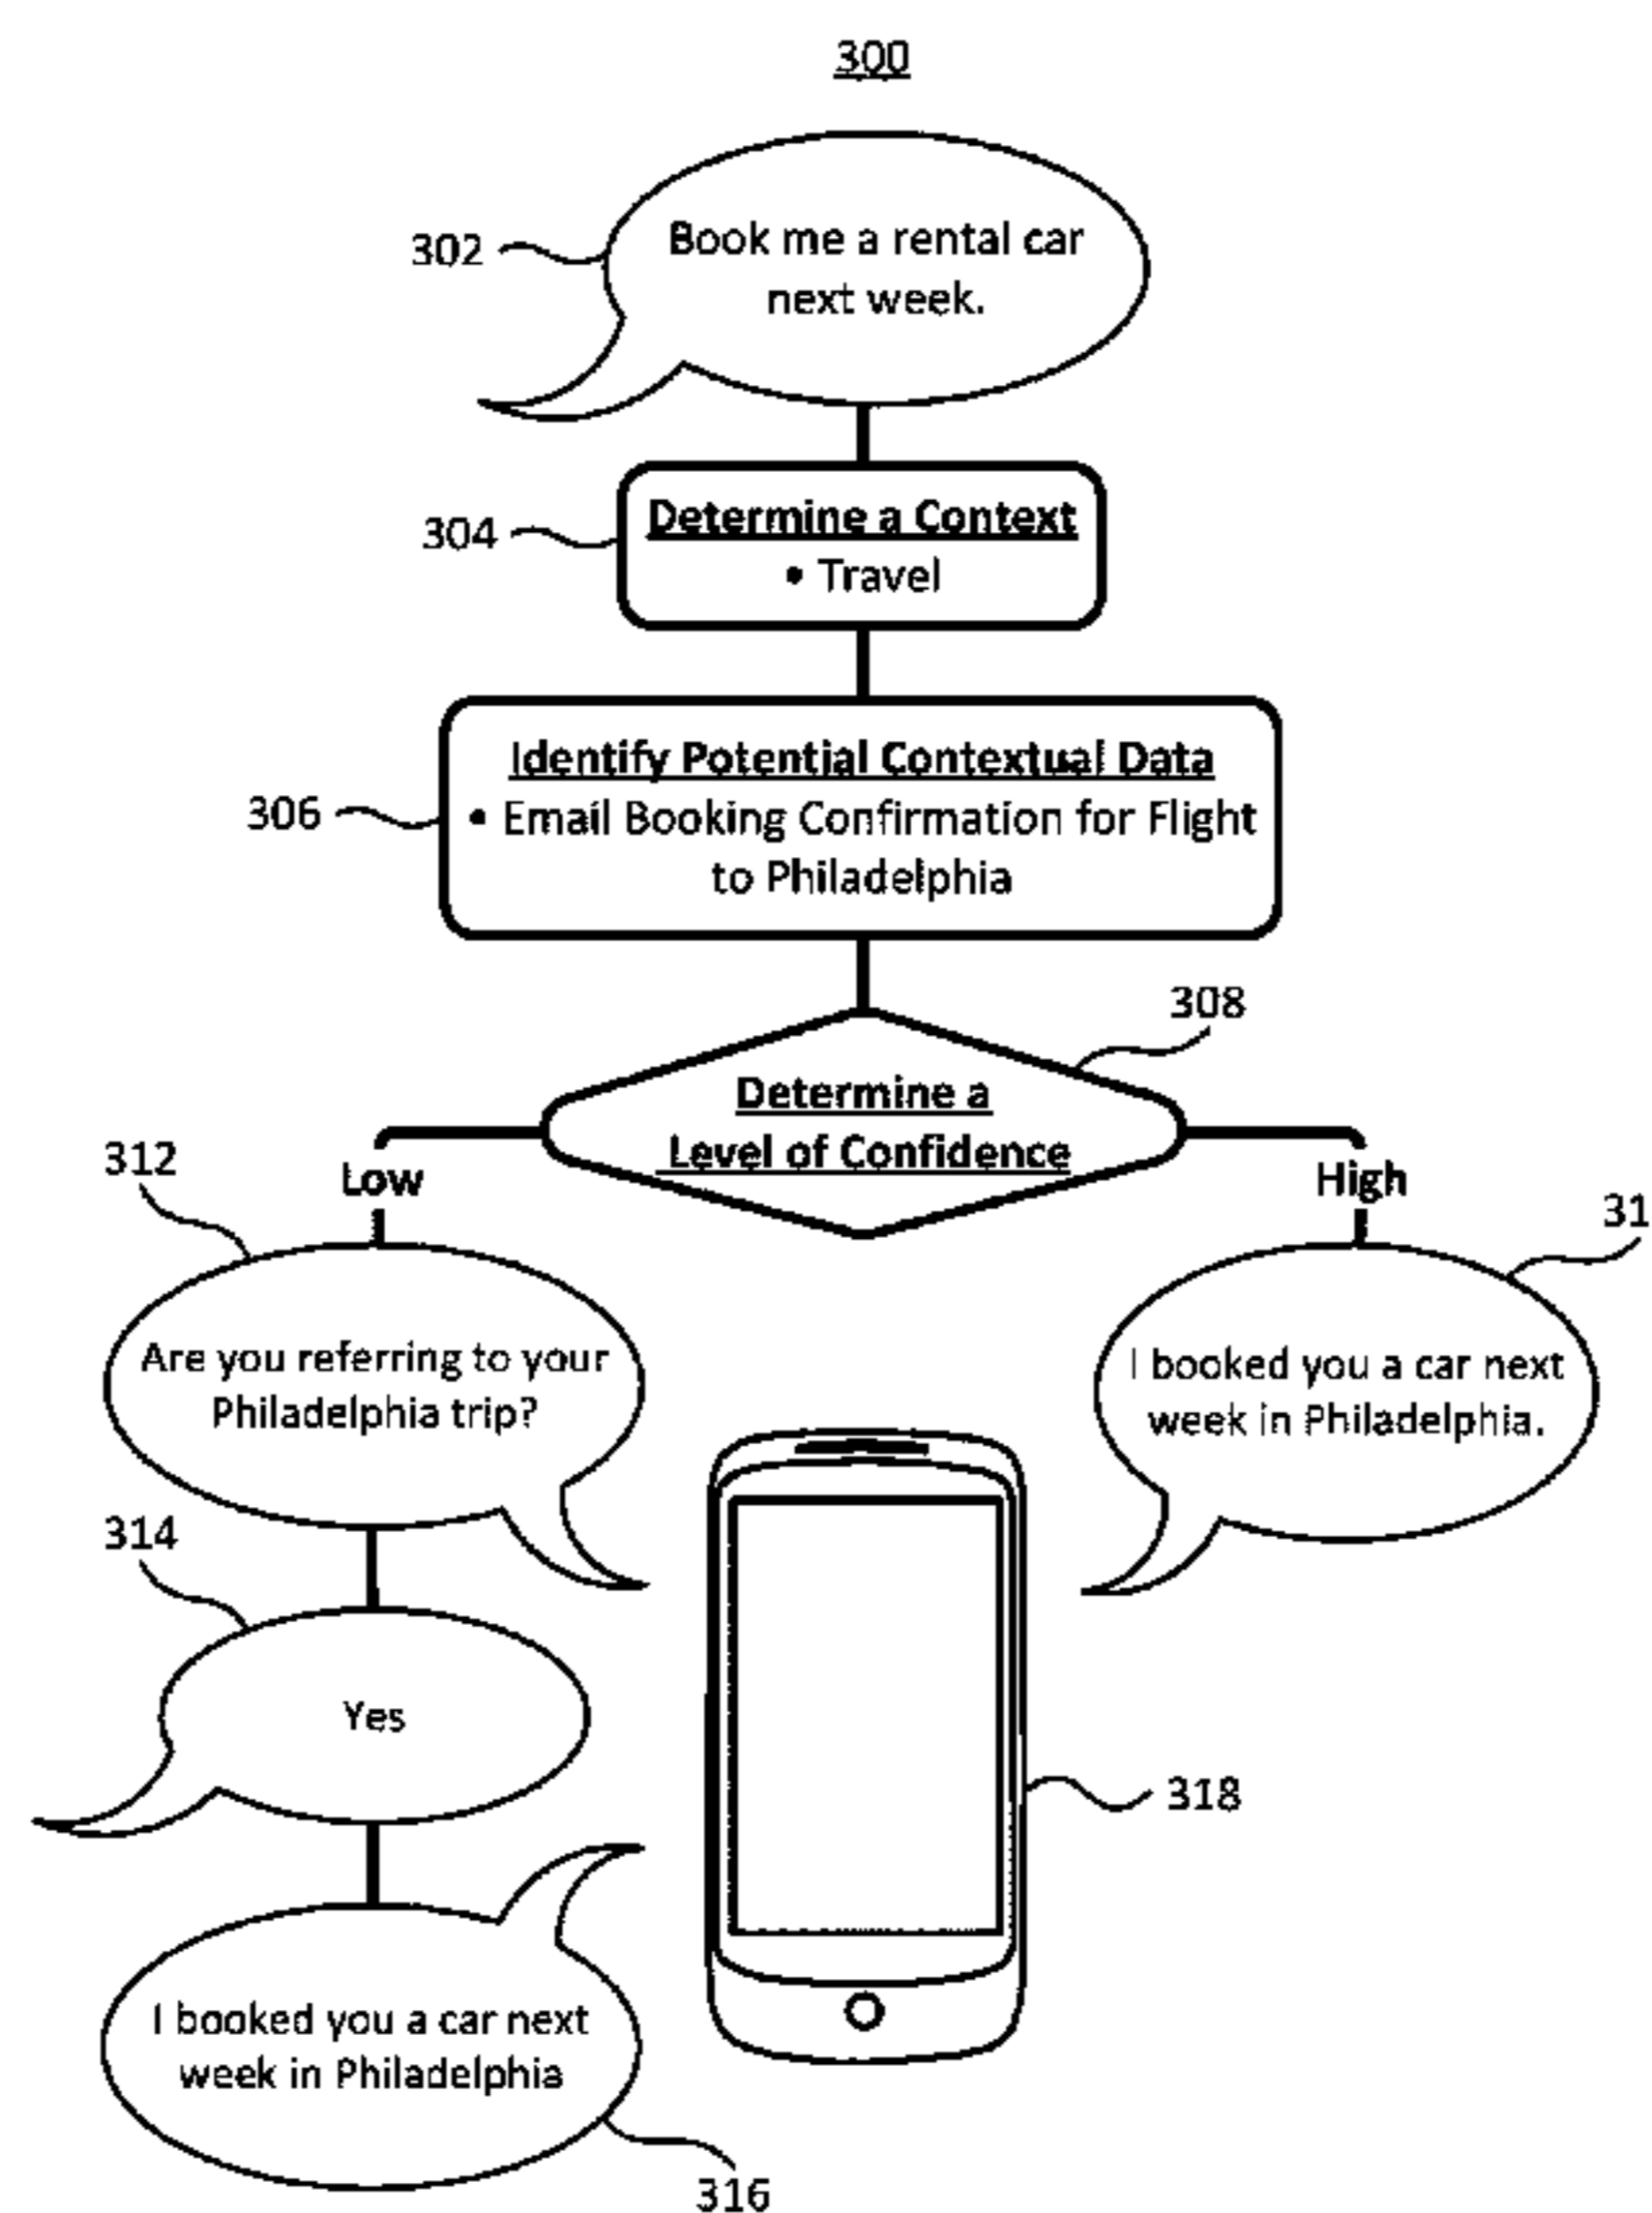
300

302 Book me a rental car next week.

304 Determine a Context
• Travel

306 Identify Potential Contextual Data
• Email Booking Confirmation for Flight to Philadelphia

308 Determine a Level of Confidence

Low

High

312 Are you referring to your Philadelphia trip?

31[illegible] I booked you a car next week in Philadelphia.

314 Yes

318

I booked you a car next week in Philadelphia

316